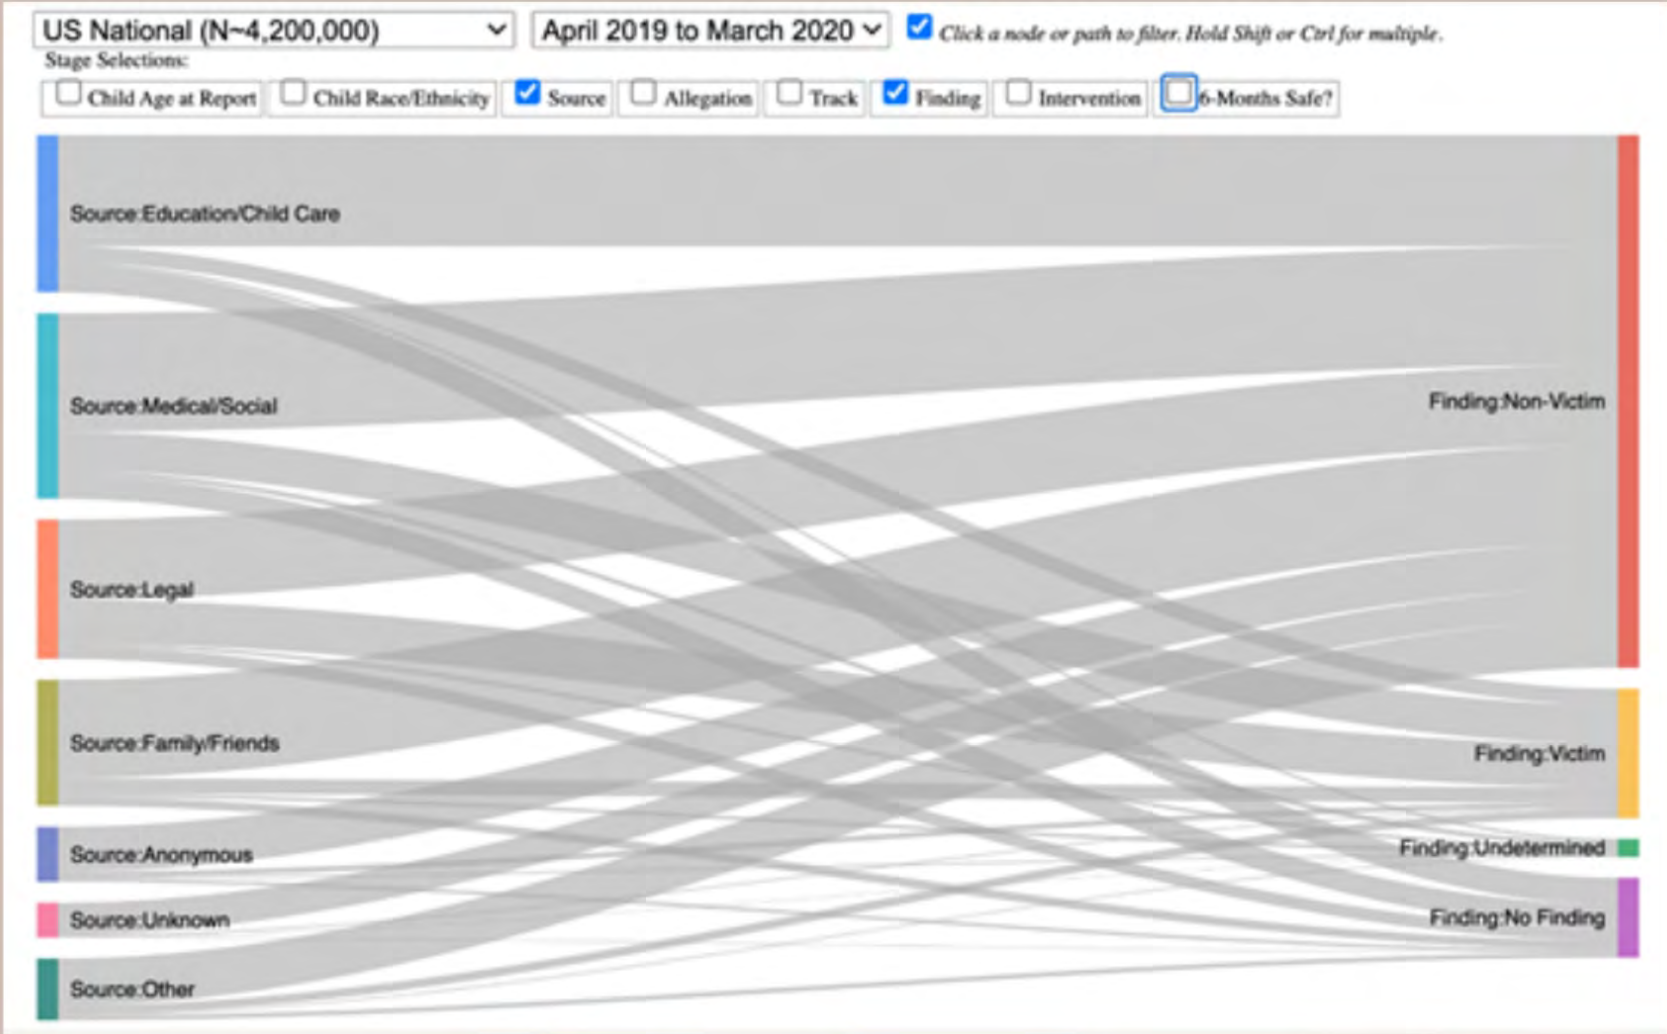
US National (N~4,200,000)
April 2019 to March 2020
Click a node or path to filter. Hold Shift or Ctrl for multiple.

Stage Selections:
Child Age at Report
Child Race/Ethnicity
Source
Allegation
Track
Finding
Intervention
6-Months Safe?

Source:Education/Child Care
Source:Medical/Social
Source:Legal
Source:Family/Friends
Source:Anonymous
Source:Unknown
Source:Other

Finding:Non-Victim
Finding:Victim
Finding:Undetermined
Finding:No Finding